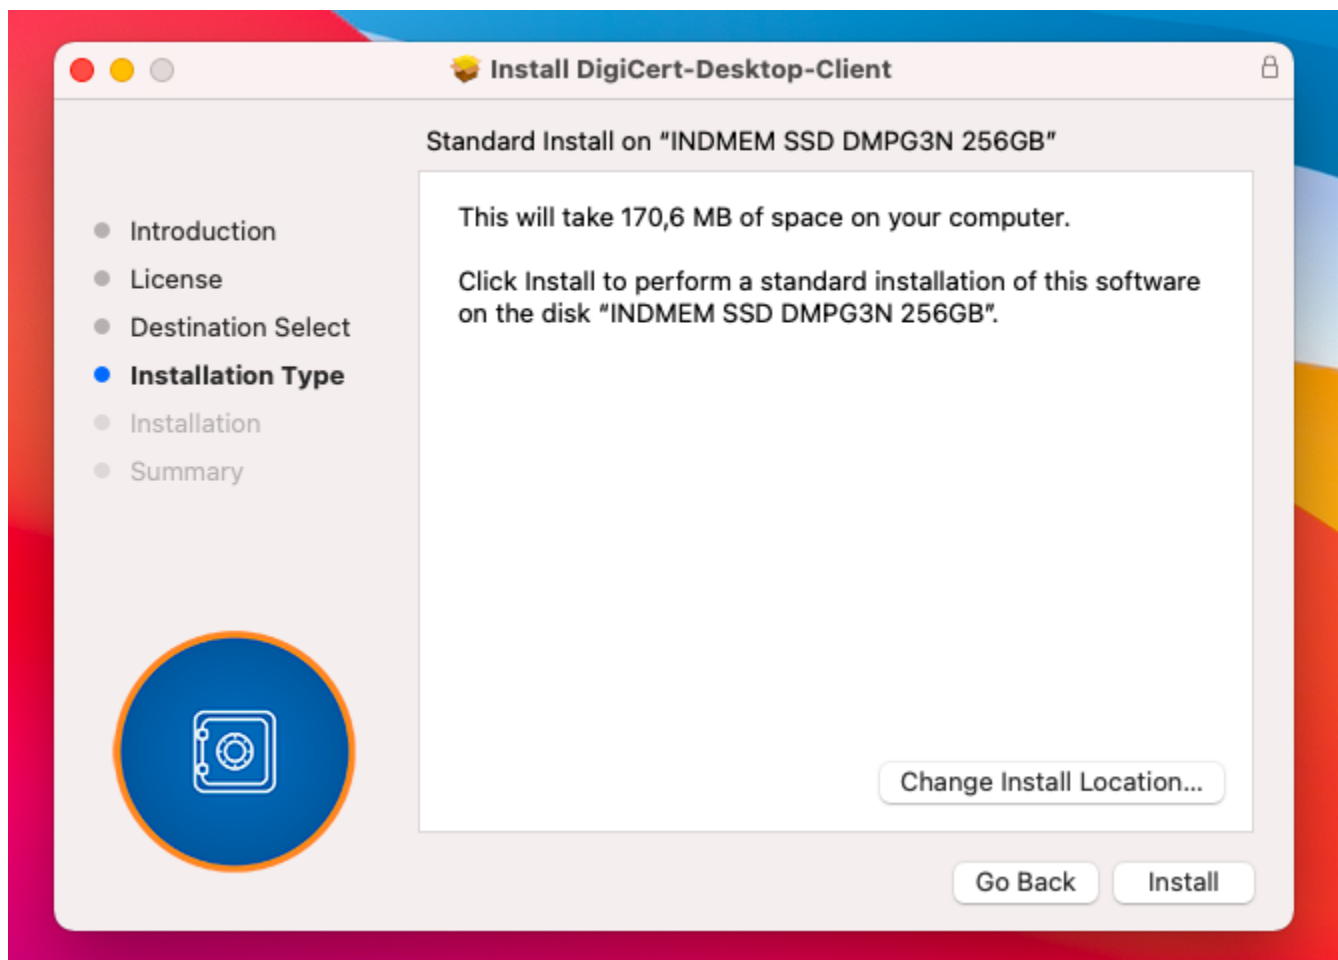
Install DigiCert-Desktop-Client

Standard Install on "INDMEM SSD DMPG3N 256GB"

Introduction
License
Destination Select
Installation Type
Installation
Summary

This will take 170,6 MB of space on your computer.

Click Install to perform a standard installation of this software on the disk "INDMEM SSD DMPG3N 256GB".

Change Install Location...

Go Back
Install